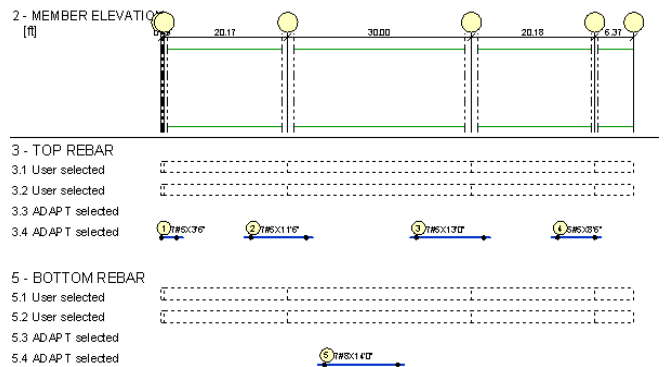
2 - MEMBER ELEVATION
[ft]

0.83 20.17 30.00 20.18 6.37

3 - TOP REBAR
3.1 User selected
3.2 User selected
3.3 ADAPT selected
3.4 ADAPT selected

1 7#5X3'6" 2 7#5X11'6" 3 7#5X13'0" 4 5#5X8'6"

5 - BOTTOM REBAR
5.1 User selected
5.2 User selected
5.3 ADAPT selected
5.4 ADAPT selected

5 7#8X14'0"